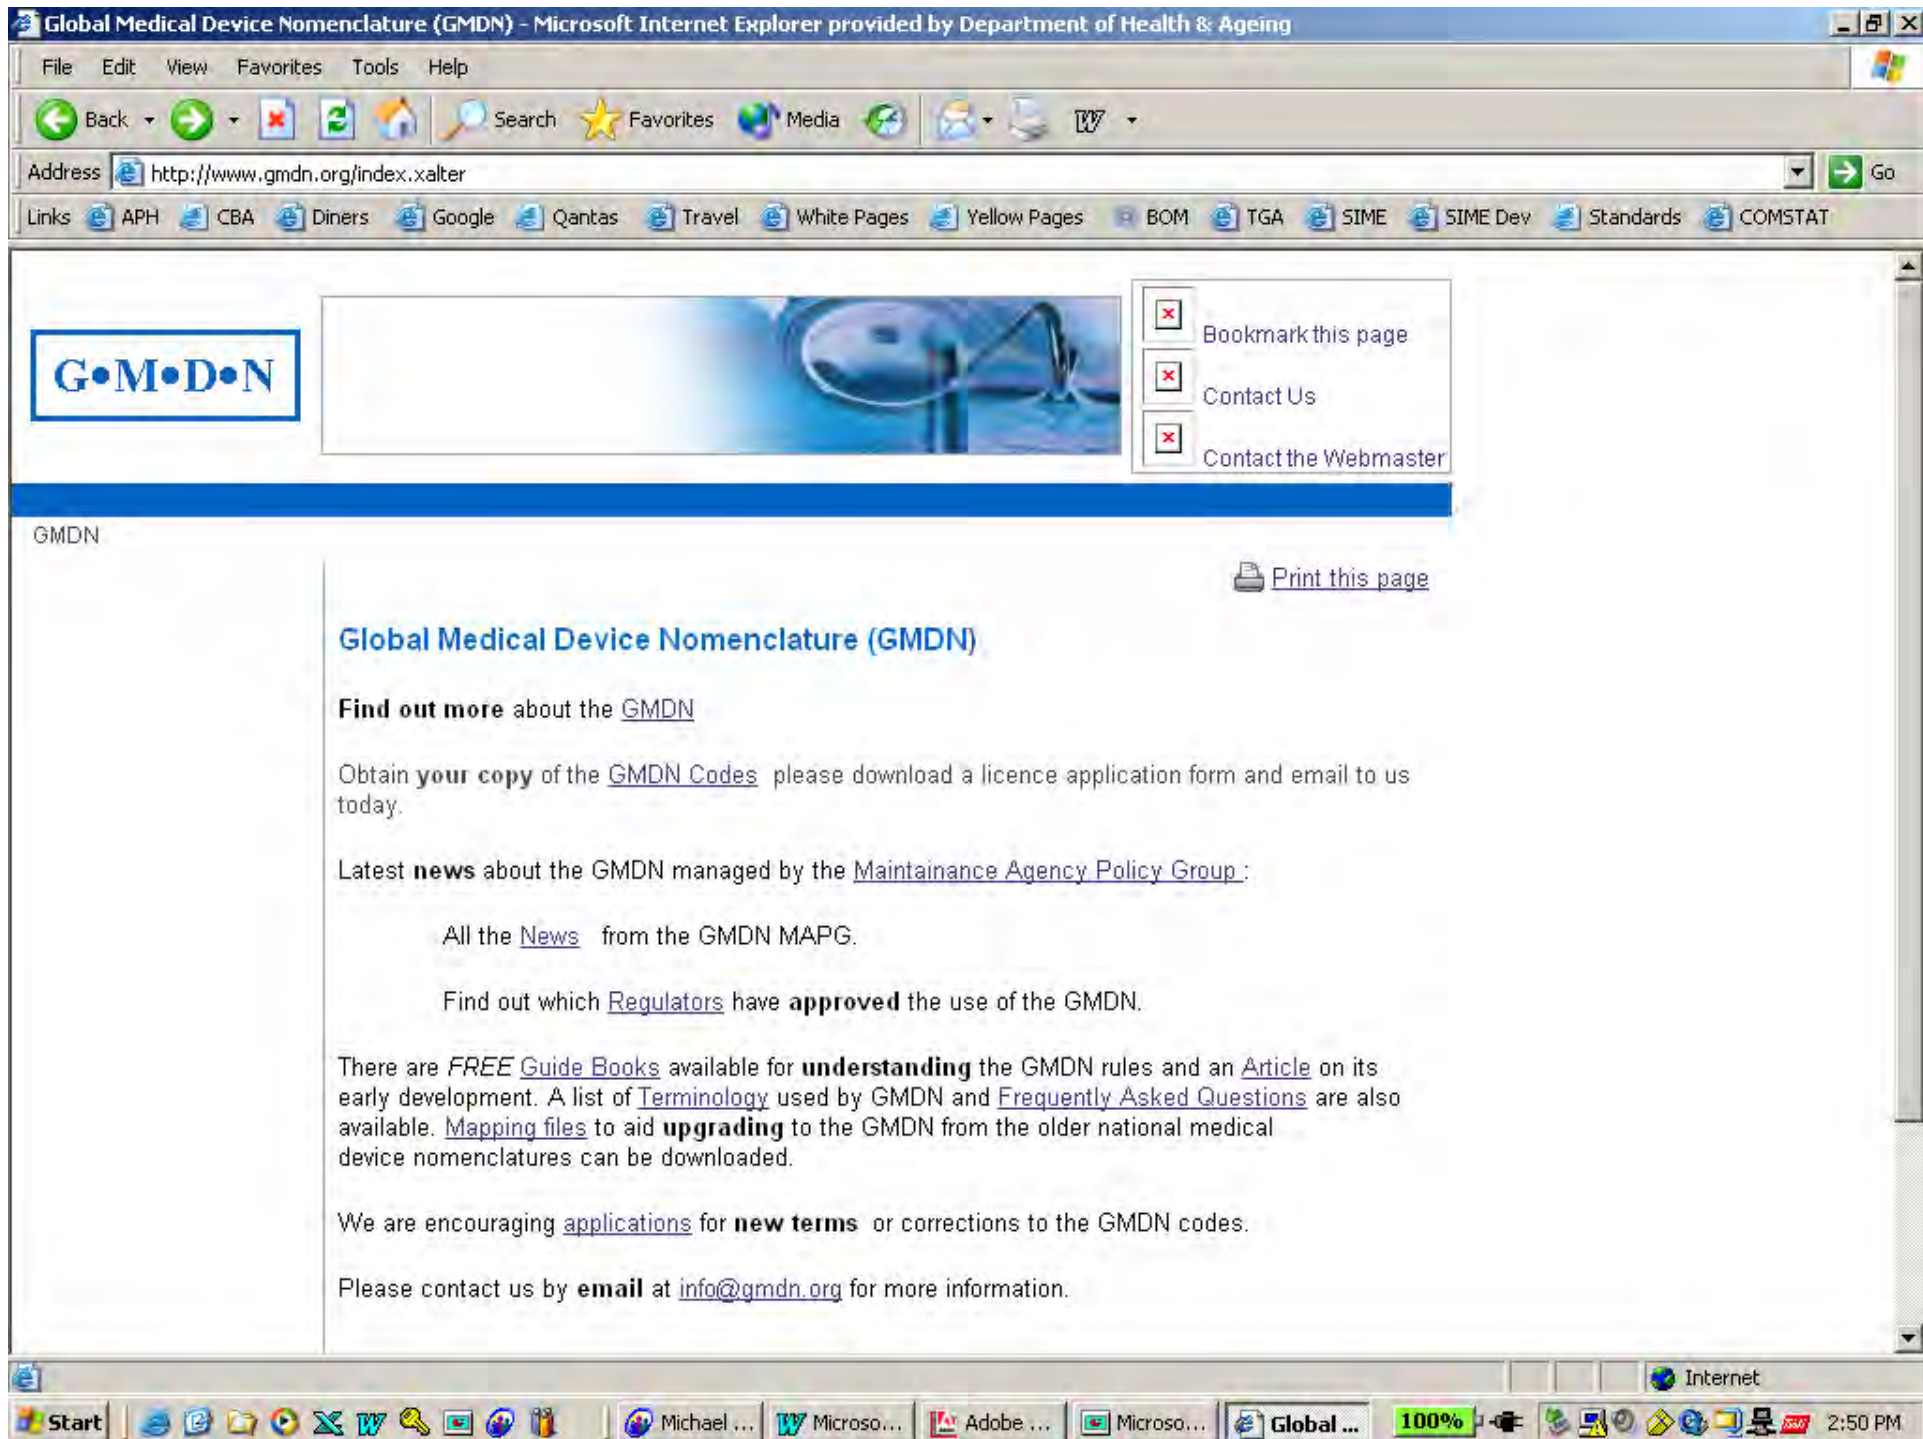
Global Medical Device Nomenclature (GMDN) - Microsoft Internet Explorer provided by Department of Health & Ageing

File Edit View Favorites Tools Help

Back Search Favorites Media

Address http://www.gmdn.org/index.xalter Go

Links APH CBA Diners Google Qantas Travel White Pages Yellow Pages BOM TGA SIME SIME Dev Standards COMSTAT

G•M•D•N

Bookmark this page
Contact Us
Contact the Webmaster

GMDN

Print this page

Global Medical Device Nomenclature (GMDN)

**Find out more** about the GMDN

Obtain **your copy** of the GMDN Codes please download a licence application form and email to us today.

Latest **news** about the GMDN managed by the Maintainance Agency Policy Group :

All the News from the GMDN MAPG.

Find out which Regulators have **approved** the use of the GMDN.

There are *FREE* Guide Books available for **understanding** the GMDN rules and an Article on its early development. A list of Terminology used by GMDN and Frequently Asked Questions are also available. Mapping files to aid **upgrading** to the GMDN from the older national medical device nomenclatures can be downloaded.

We are encouraging applications for **new terms** or corrections to the GMDN codes.

Please contact us by **email** at info@gmdn.org for more information.

Internet

Start Michael ... Microso... Adobe ... Microso... Global ... 100% 2:50 PM